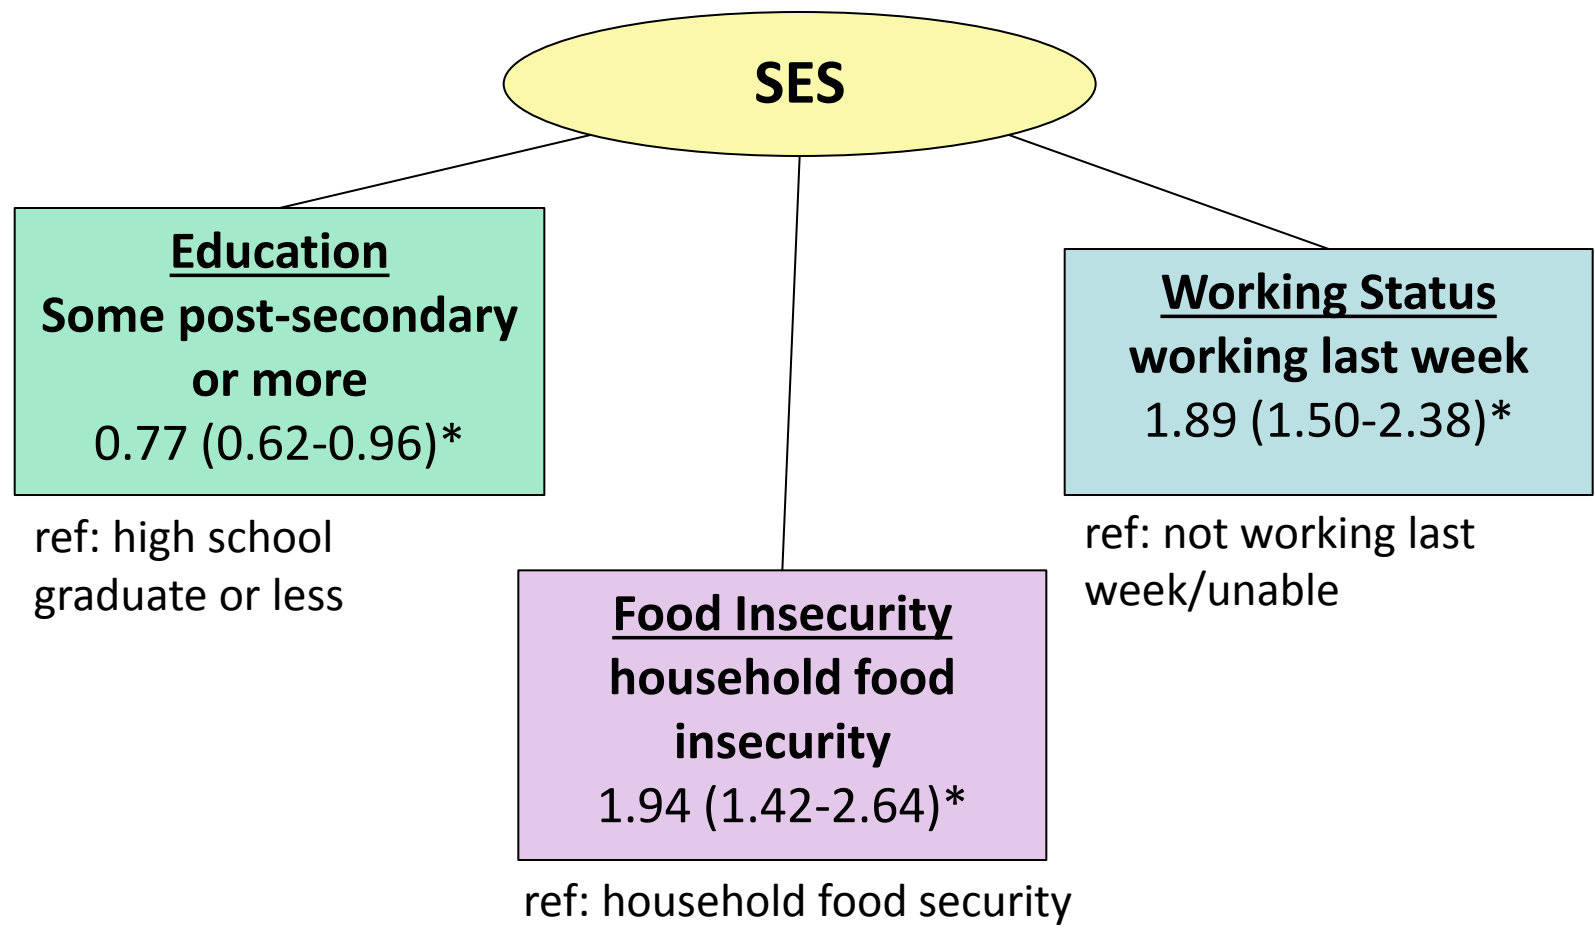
SES

Education
Some post-secondary or more
0.77 (0.62-0.96)*

ref: high school graduate or less

Food Insecurity
household food insecurity
1.94 (1.42-2.64)*

ref: household food security

Working Status
working last week
1.89 (1.50-2.38)*

ref: not working last week/unable